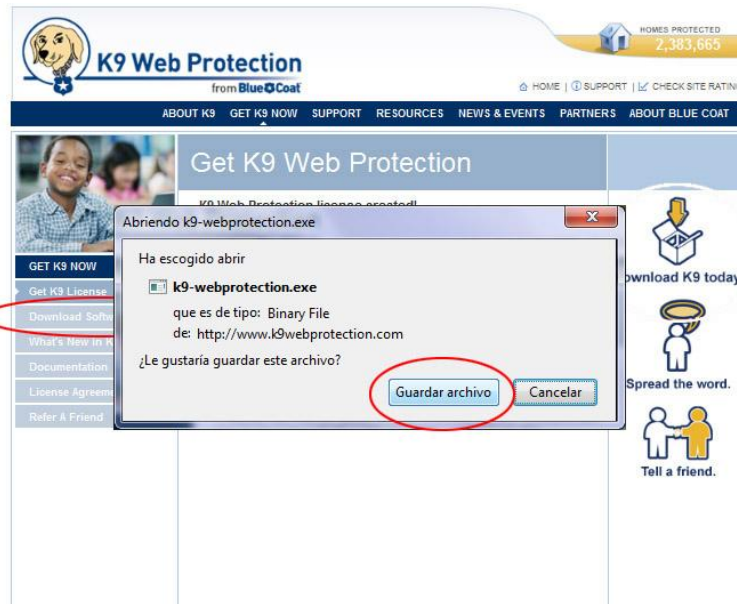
K9 Web Protection
from Blue Coat

HOMES PROTECTED
2,383,665

HOME | SUPPORT | CHECK SITE RATIN

ABOUT K9 GET K9 NOW SUPPORT RESOURCES NEWS & EVENTS PARTNERS ABOUT BLUE COAT

Get K9 Web Protection

K9 Web Protection license created!

GET K9 NOW
Get K9 License
Download Softw
What's New in K
Documentation
License Agreem
Refer A Friend

Abriendo k9-webprotection.exe

Ha escogido abrir

k9-webprotection.exe
que es de tipo: Binary File
de: http://www.k9webprotection.com

¿Le gustaría guardar este archivo?

Guardar archivo Cancelar

ownload K9 today

Spread the word.

Tell a friend.